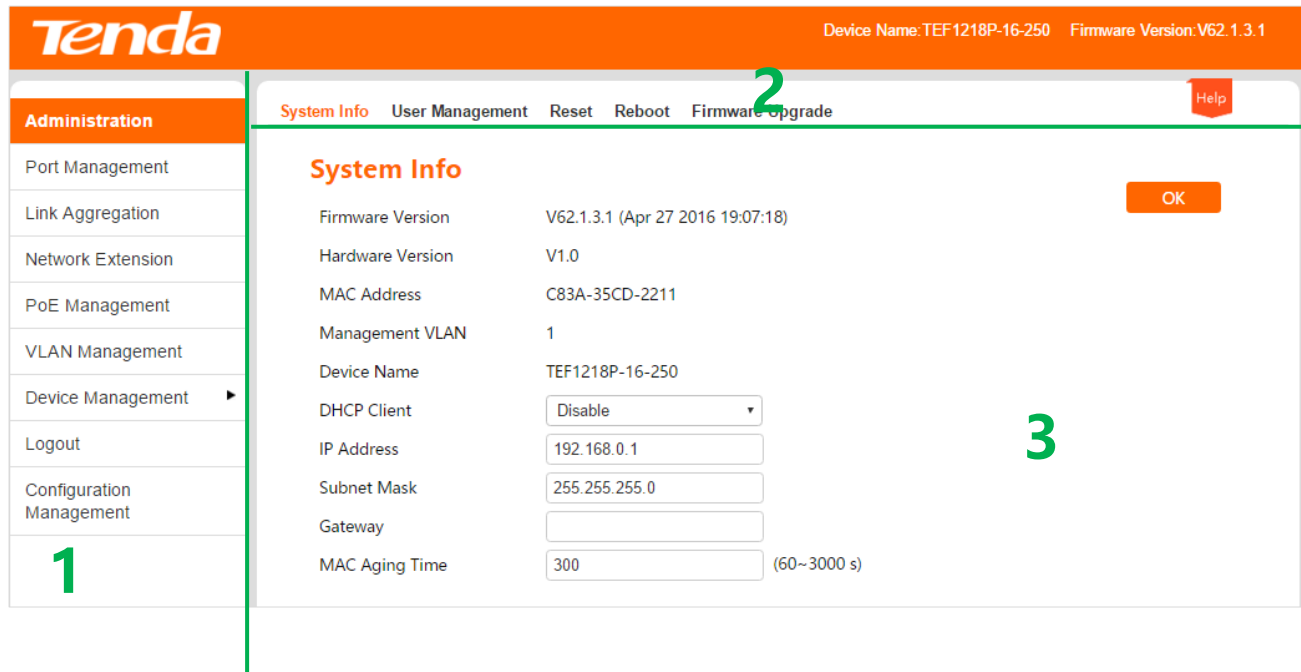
Tenda

Device Name:TEF1218P-16-250 Firmware Version:V62.1.3.1

Administration
Port Management
Link Aggregation
Network Extension
PoE Management
VLAN Management
Device Management
Logout
Configuration Management

1

2

System Info User Management Reset Reboot Firmware Upgrade

Help

System Info

OK

| | |
|---|---|
| Firmware Version | V62.1.3.1 (Apr 27 2016 19:07:18) |
| Hardware Version | V1.0 |
| MAC Address | C83A-35CD-2211 |
| Management VLAN | 1 |
| Device Name | TEF1218P-16-250 |
| DHCP Client | Disable |
| IP Address | 192.168.0.1 |
| Subnet Mask | 255.255.255.0 |
| Gateway | |
| MAC Aging Time | 300 (60~3000 s) |

3